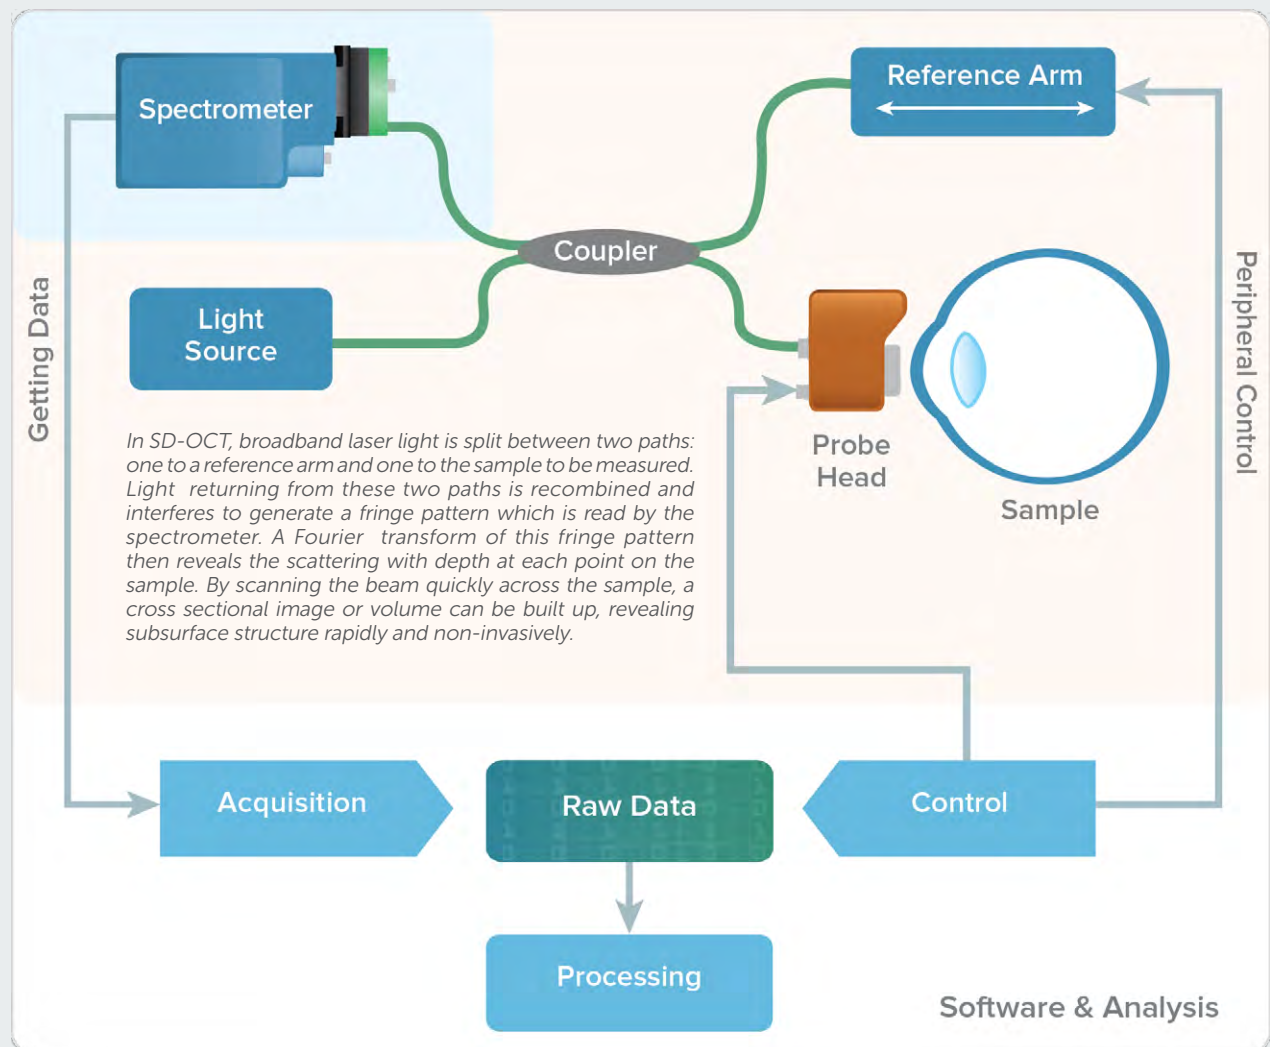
Spectrometer

Reference Arm

Coupler

Light Source

Getting Data

Peripheral Control

Probe Head

Sample

In SD-OCT, broadband laser light is split between two paths: one to a reference arm and one to the sample to be measured. Light returning from these two paths is recombined and interferes to generate a fringe pattern which is read by the spectrometer. A Fourier transform of this fringe pattern then reveals the scattering with depth at each point on the sample. By scanning the beam quickly across the sample, a cross sectional image or volume can be built up, revealing subsurface structure rapidly and non-invasively.

Acquisition

Raw Data

Control

Processing

Software & Analysis